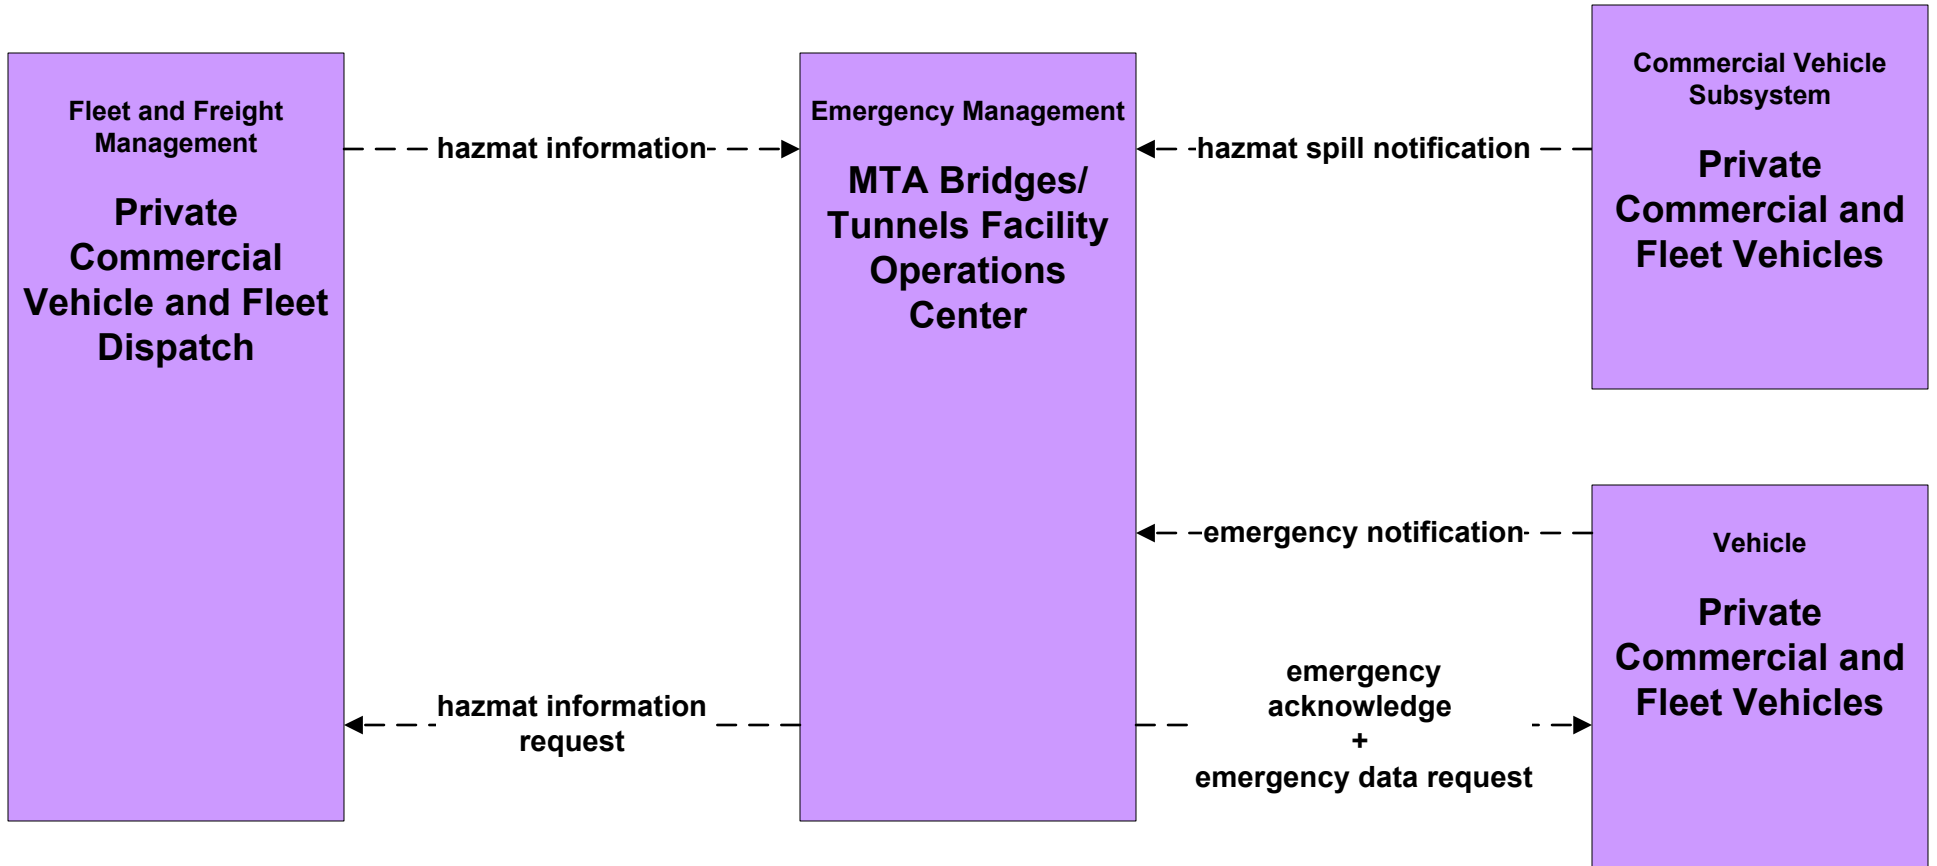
Fleet and Freight Management

Private Commercial Vehicle and Fleet Dispatch

hazmat information

Emergency Management

MTA Bridges/ Tunnels Facility Operations Center

hazmat spill notification

Commercial Vehicle Subsystem

Private Commercial and Fleet Vehicles

emergency notification

Vehicle

Private Commercial and Fleet Vehicles

hazmat information request

emergency acknowledge + emergency data request